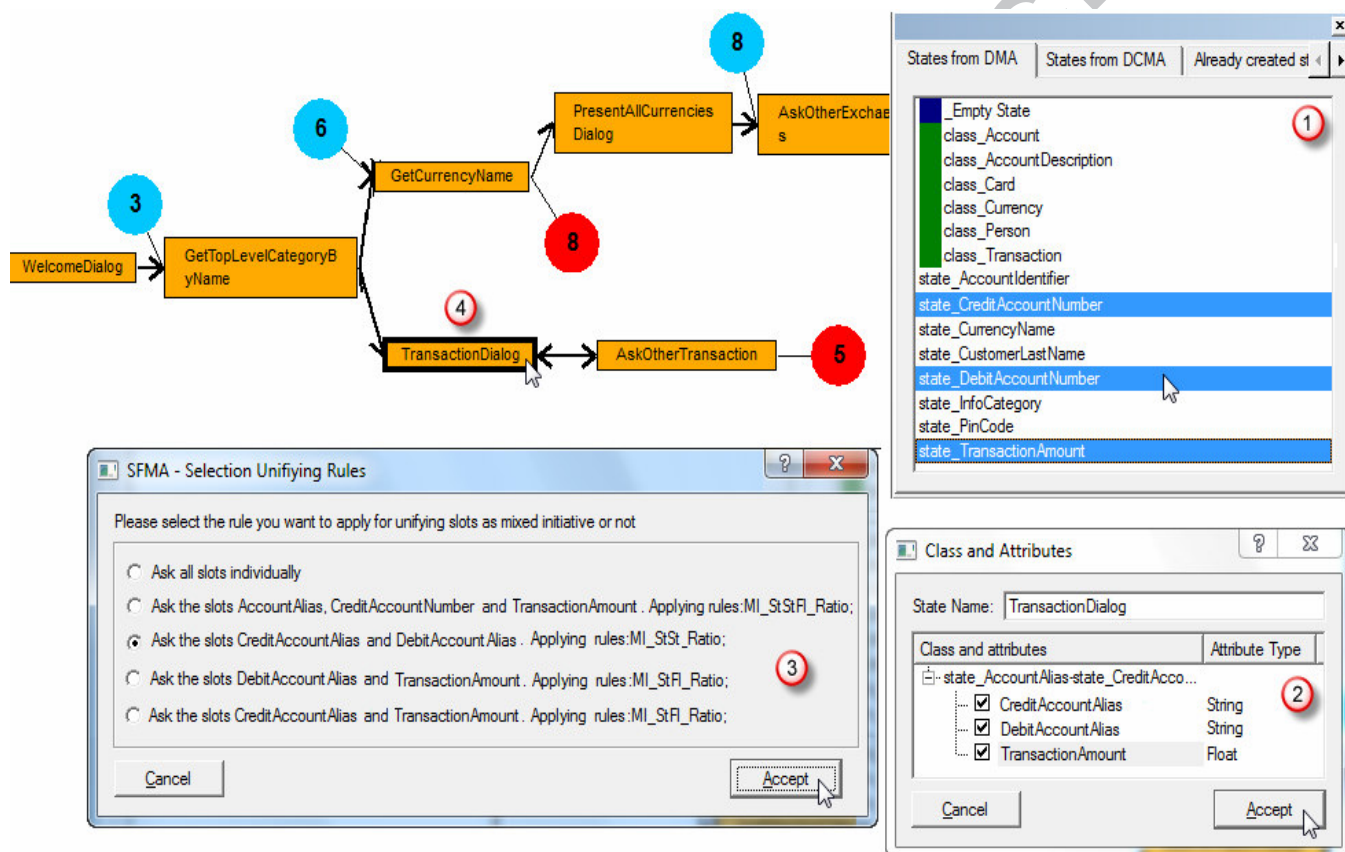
8

6

PresentAllCurrencies Dialog

AskOtherExchaes

GetCurrencyName

3

8

WelcomeDialog

GetTopLevelCategoryByName

4

TransactionDialog

AskOtherTransaction

5

States from DMA | States from DCMA | Already created st

1

_Empty State
class_Account
class_AccountDescription
class_Card
class_Currency
class_Person
class_Transaction
state_AccountIdentifier
state_CreditAccountNumber
state_CurrencyName
state_CustomerLastName
state_DebitAccountNumber
state_InfoCategory
state_PinCode
state_TransactionAmount

SFMA - Selection Unifiying Rules

Please select the rule you want to apply for unifying slots as mixed initiative or not

Ask all slots individually

Ask the slots AccountAlias, CreditAccountNumber and TransactionAmount . Applying rules:MI_StStFl_Ratio;

Ask the slots CreditAccountAlias and DebitAccountAlias . Applying rules:MI_StSt_Ratio;

Ask the slots DebitAccountAlias and TransactionAmount . Applying rules:MI_StFl_Ratio;

Ask the slots CreditAccountAlias and TransactionAmount . Applying rules:MI_StFl_Ratio;

3

Cancel

Accept

Class and Attributes

State Name: TransactionDialog

| Class and attributes | Attribute Type |
|---|---|
| state_AccountAlias-state_CreditAcco... | |
| CreditAccountAlias | String |
| DebitAccountAlias | String |
| TransactionAmount | Float |

2

Cancel

Accept